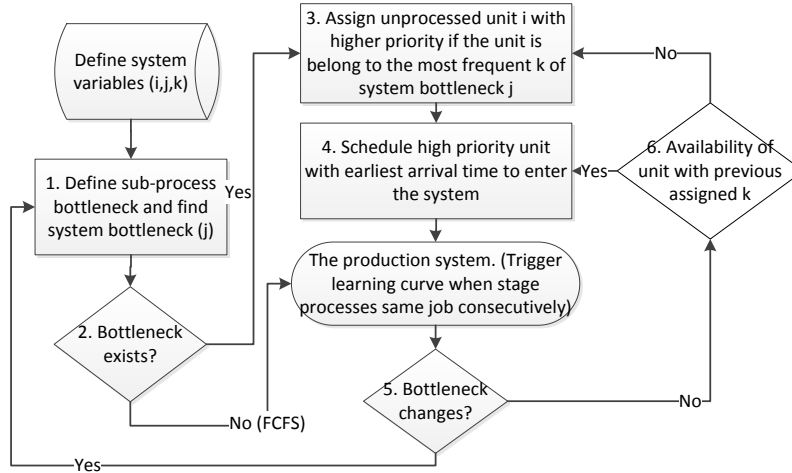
Define system variables (i,j,k)

1. Define sub-process bottleneck and find system bottleneck (j)

2. Bottleneck exists?

Yes

No (FCFS)

3. Assign unprocessed unit i with higher priority if the unit is belong to the most frequent k of system bottleneck j

4. Schedule high priority unit with earliest arrival time to enter the system

The production system. (Trigger learning curve when stage processes same job consecutively)

5. Bottleneck changes?

6. Availability of unit with previous assigned k

Yes

No

No

Yes